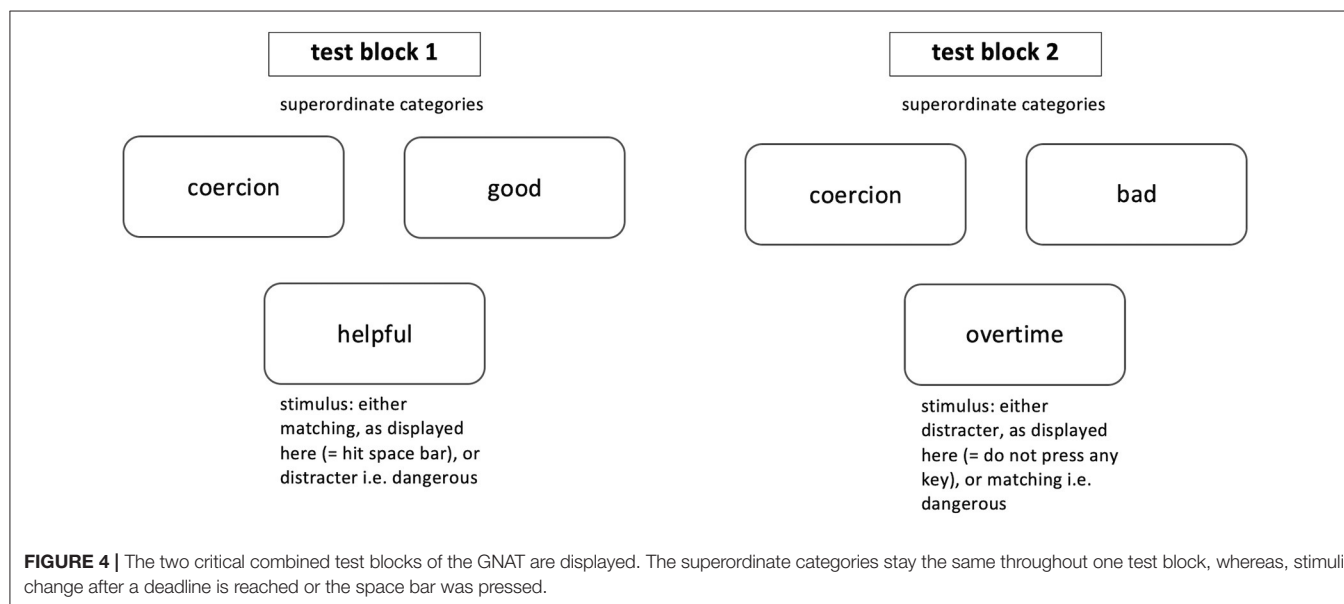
test block 1

superordinate categories

coercion

good

helpful

stimulus: either matching, as displayed here (= hit space bar), or distracter i.e. dangerous

test block 2

superordinate categories

coercion

bad

overtime

stimulus: either distracter, as displayed here (= do not press any key), or matching i.e. dangerous

**FIGURE 4 |** The two critical combined test blocks of the GNAT are displayed. The superordinate categories stay the same throughout one test block, whereas, stimuli change after a deadline is reached or the space bar was pressed.